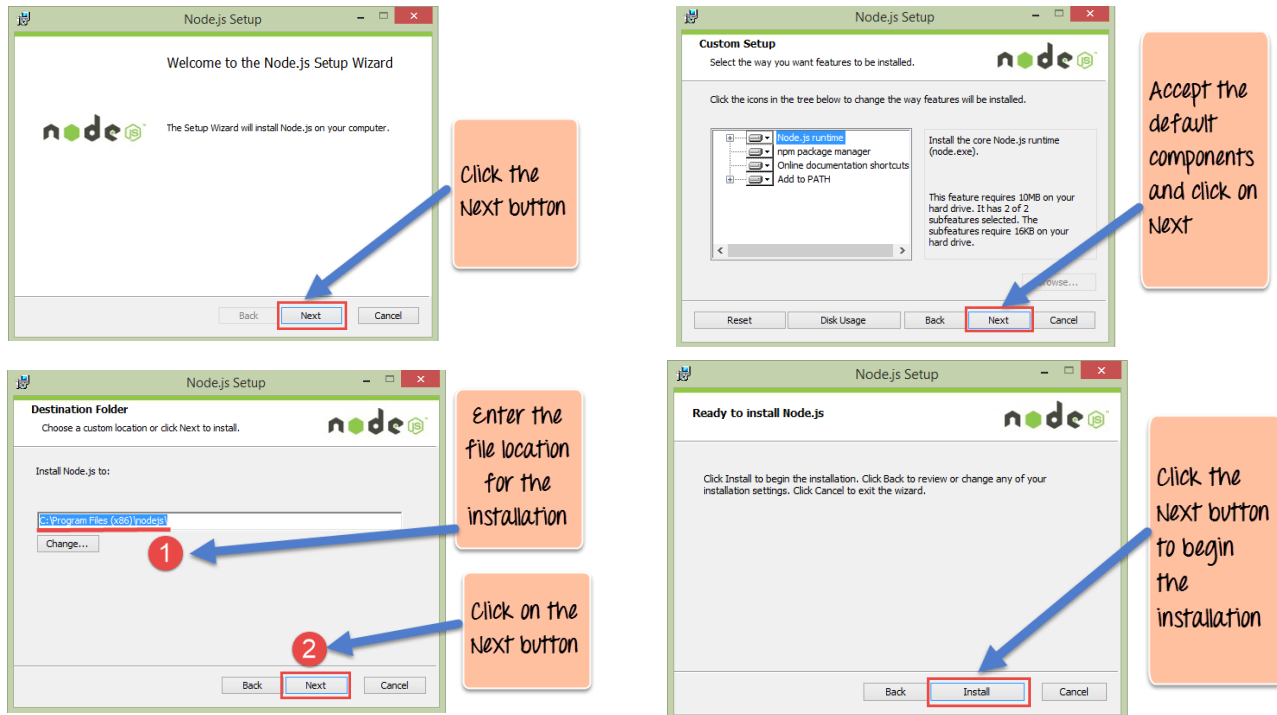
Node.js Setup

Welcome to the Node.js Setup Wizard

node js

The Setup Wizard will install Node.js on your computer.

Back Next Cancel

Click the Next button

Node.js Setup

Custom Setup
Select the way you want features to be installed.

node js

Click the icons in the tree below to change the way features will be installed.

Node.js runtime
npm package manager
Online documentation shortcuts
Add to PATH

Install the core Node.js runtime (node.exe).

This feature requires 10MB on your hard drive. It has 2 of 2 subfeatures selected. The subfeatures require 16KB on your hard drive.

Browse...

Reset Disk Usage Back Next Cancel

Accept the default components and click on Next

Node.js Setup

Destination Folder
Choose a custom location or click Next to install.

node js

Install Node.js to:

C:\Program Files (x86)\nodejs\

Change...

1

Enter the file location for the installation

2

Click on the Next button

Back Next Cancel

Node.js Setup

Ready to install Node.js

node js

Click Install to begin the installation. Click Back to review or change any of your installation settings. Click Cancel to exit the wizard.

Click the Next button to begin the installation

Back Install Cancel